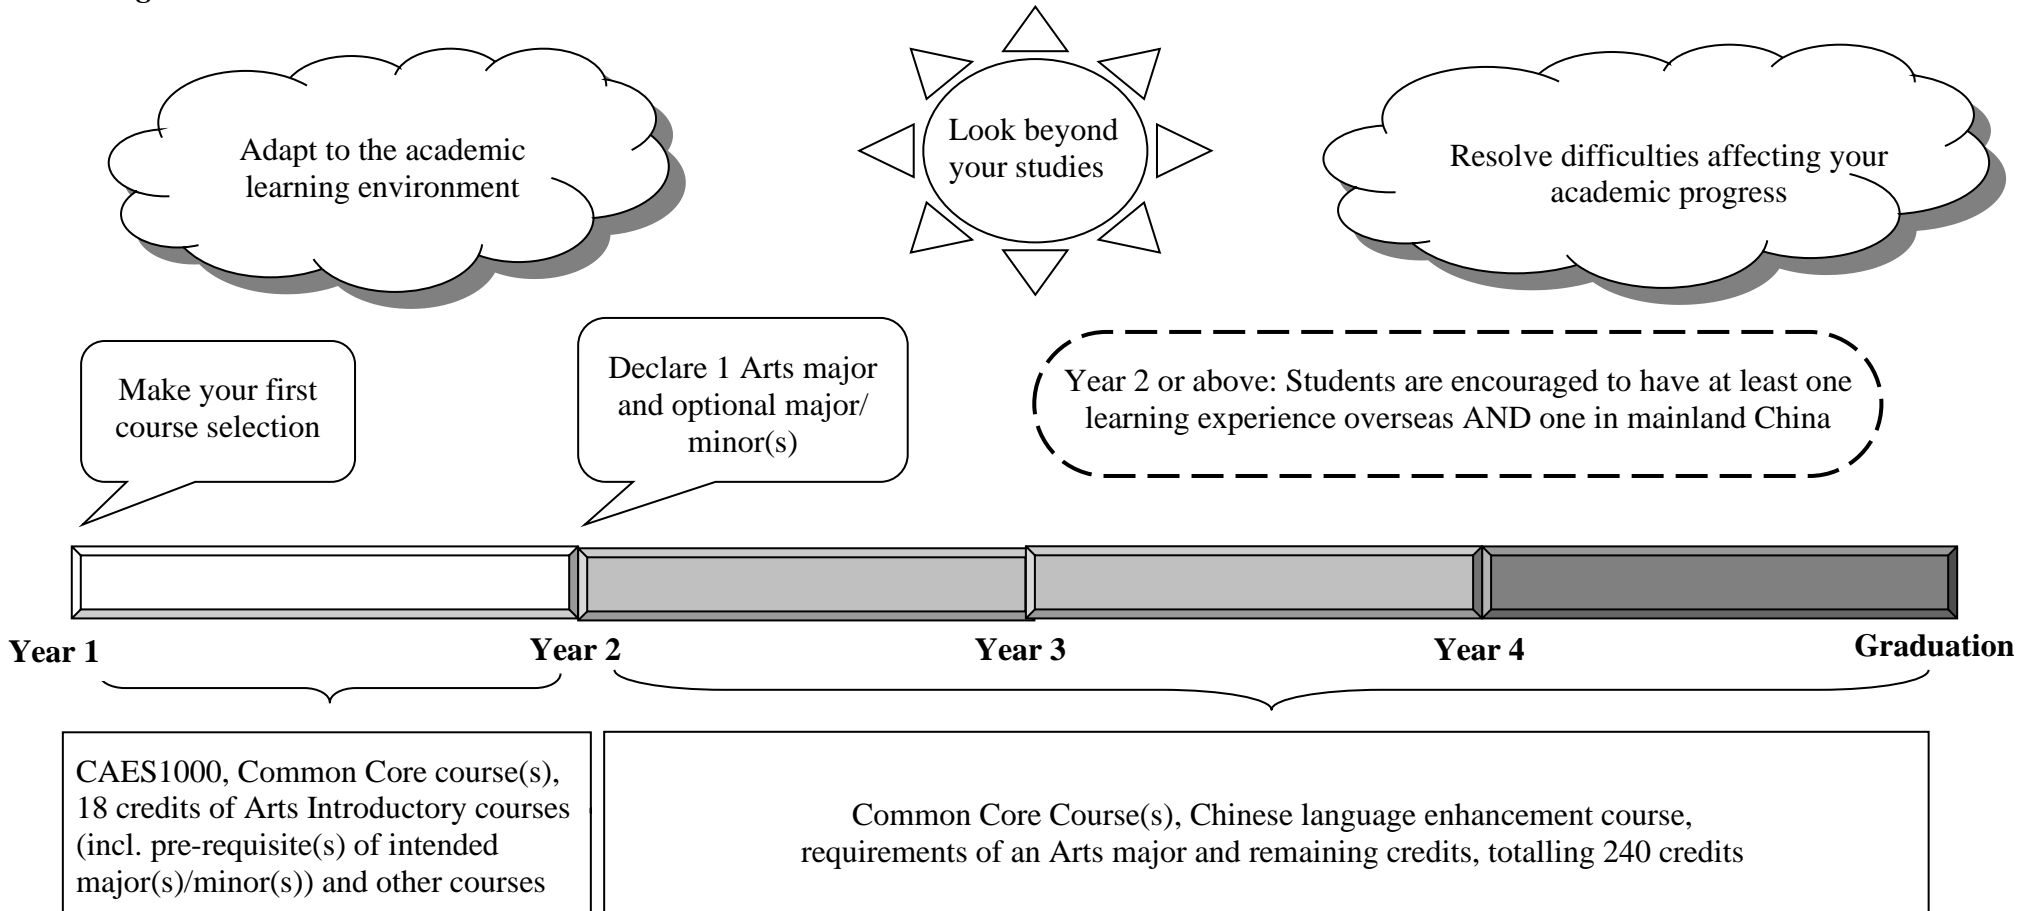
Adapt to the academic learning environment

Look beyond your studies

Resolve difficulties affecting your academic progress

Make your first course selection

Declare 1 Arts major and optional major/ minor(s)

Year 2 or above: Students are encouraged to have at least one learning experience overseas AND one in mainland China

Year 1

Year 2

Year 3

Year 4

Graduation

CAES1000, Common Core course(s), 18 credits of Arts Introductory courses (incl. pre-requisite(s) of intended major(s)/minor(s)) and other courses

Common Core Course(s), Chinese language enhancement course, requirements of an Arts major and remaining credits, totalling 240 credits